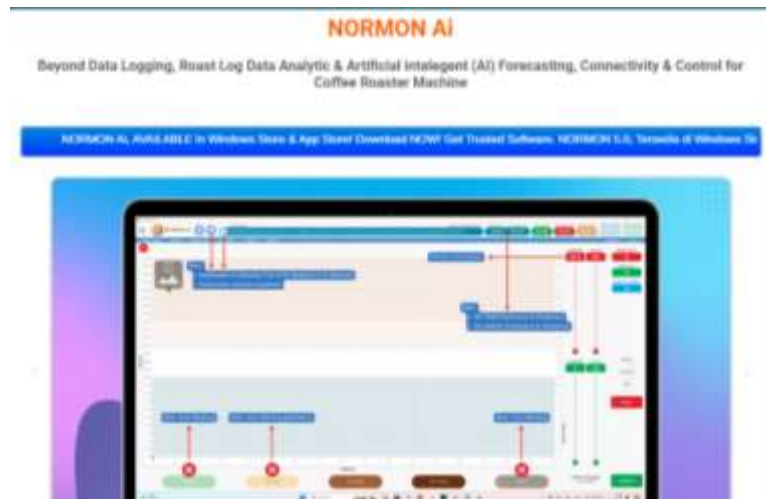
NORMON Ai

Beyond Data Logging, Roast Log Data Analytic & Artificial intelegent (AI) Forecasting, Connectivity & Control for Coffee Roaster Machine

NORMON AI, AVAILABLE In Windows Store & App Store! Download NOW! Get Trusted Software. NORMON 5.0, Tersedia di Windows St

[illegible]